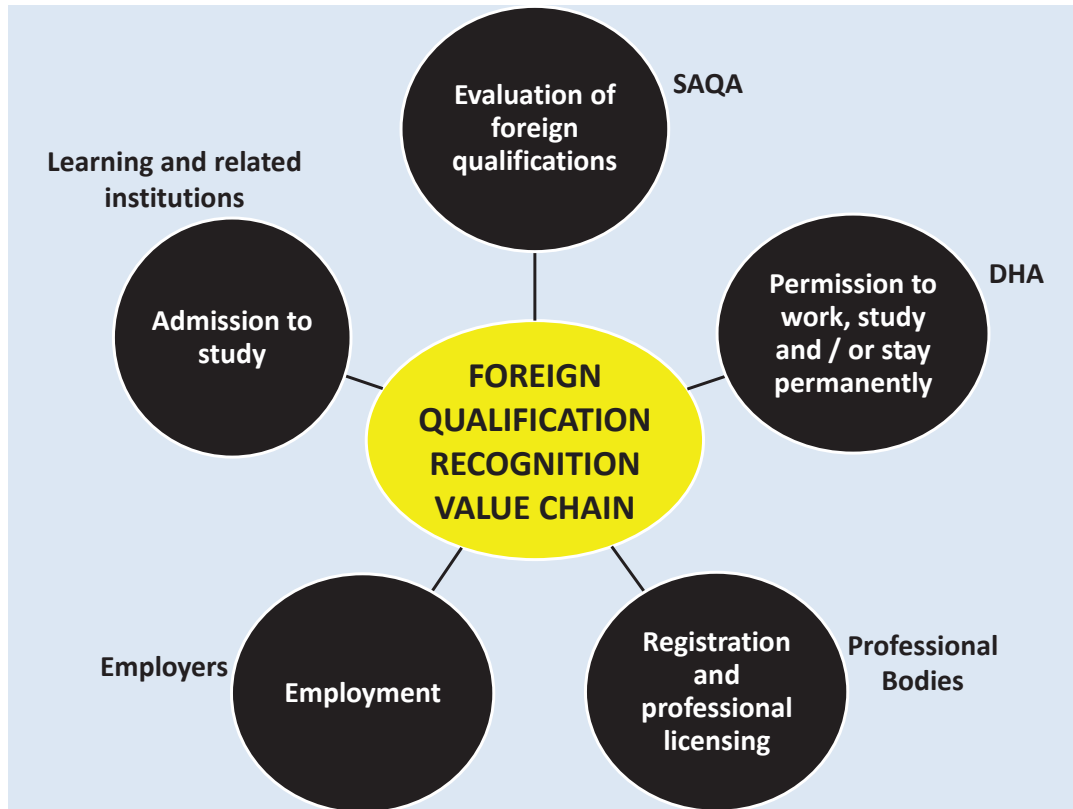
Evaluation of foreign qualifications

SAQA

Learning and related institutions

Admission to study

Permission to work, study and / or stay permanently

DHA

FOREIGN QUALIFICATION RECOGNITION VALUE CHAIN

Employers

Employment

Registration and professional licensing

Professional Bodies